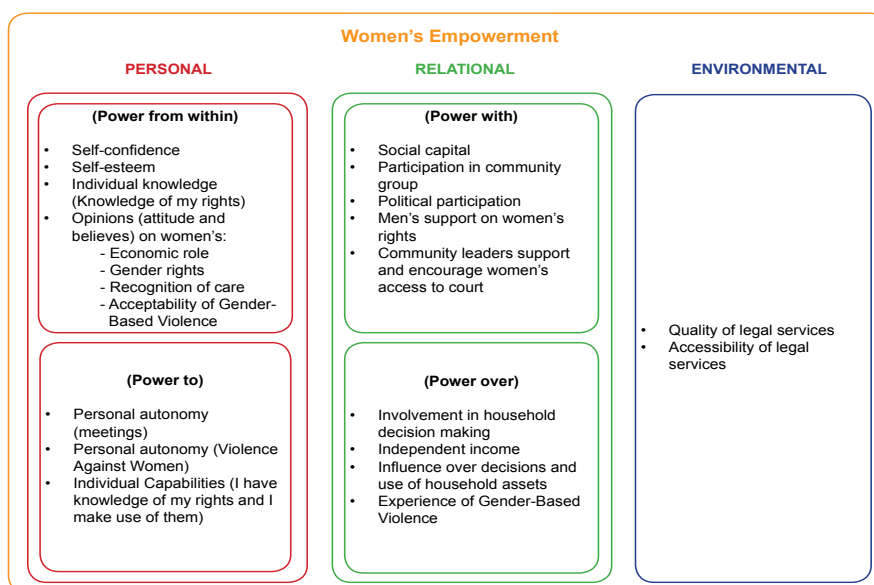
Women's Empowerment

PERSONAL

(Power from within)

- Self-confidence
- Self-esteem
- Individual knowledge (Knowledge of my rights)
- Opinions (attitude and believes) on women's:
  - Economic role
  - Gender rights
  - Recognition of care
  - Acceptability of Gender-Based Violence

(Power to)

- Personal autonomy (meetings)
- Personal autonomy (Violence Against Women)
- Individual Capabilities (I have knowledge of my rights and I make use of them)

RELATIONAL

(Power with)

- Social capital
- Participation in community group
- Political participation
- Men's support on women's rights
- Community leaders support and encourage women's access to court

(Power over)

- Involvement in household decision making
- Independent income
- Influence over decisions and use of household assets
- Experience of Gender-Based Violence

ENVIRONMENTAL

- Quality of legal services
- Accessibility of legal services